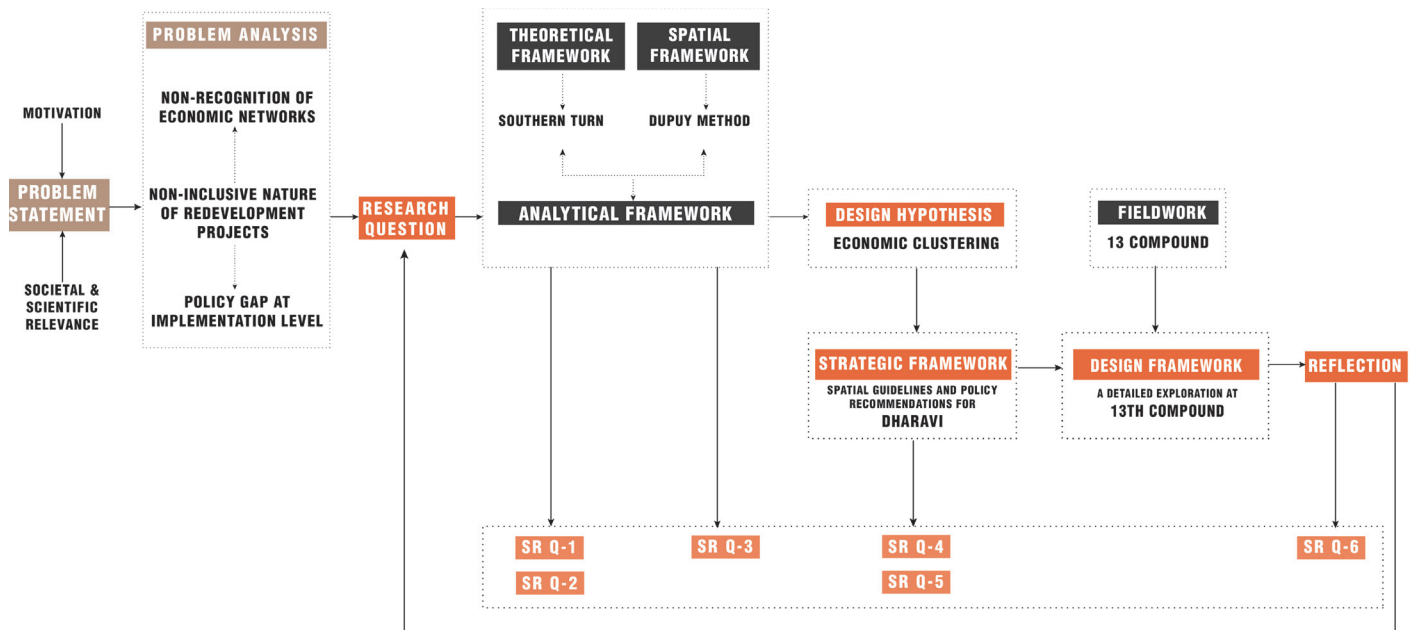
MOTIVATION

PROBLEM STATEMENT

SOCIETAL & SCIENTIFIC RELEVANCE

PROBLEM ANALYSIS

NON-RECOGNITION OF ECONOMIC NETWORKS

NON-INCLUSIVE NATURE OF REDEVELOPMENT PROJECTS

POLICY GAP AT IMPLEMENTATION LEVEL

RESEARCH QUESTION

THEORETICAL FRAMEWORK

SPATIAL FRAMEWORK

SOUTHERN TURN

DUPUY METHOD

ANALYTICAL FRAMEWORK

DESIGN HYPOTHESIS

ECONOMIC CLUSTERING

FIELDWORK

13 COMPOUND

STRATEGIC FRAMEWORK

SPATIAL GUIDELINES AND POLICY RECOMMENDATIONS FOR

DHARAVI

DESIGN FRAMEWORK

A DETAILED EXPLORATION AT

13TH COMPOUND

REFLECTION

SR Q-1

SR Q-2

SR Q-3

SR Q-4

SR Q-5

SR Q-6